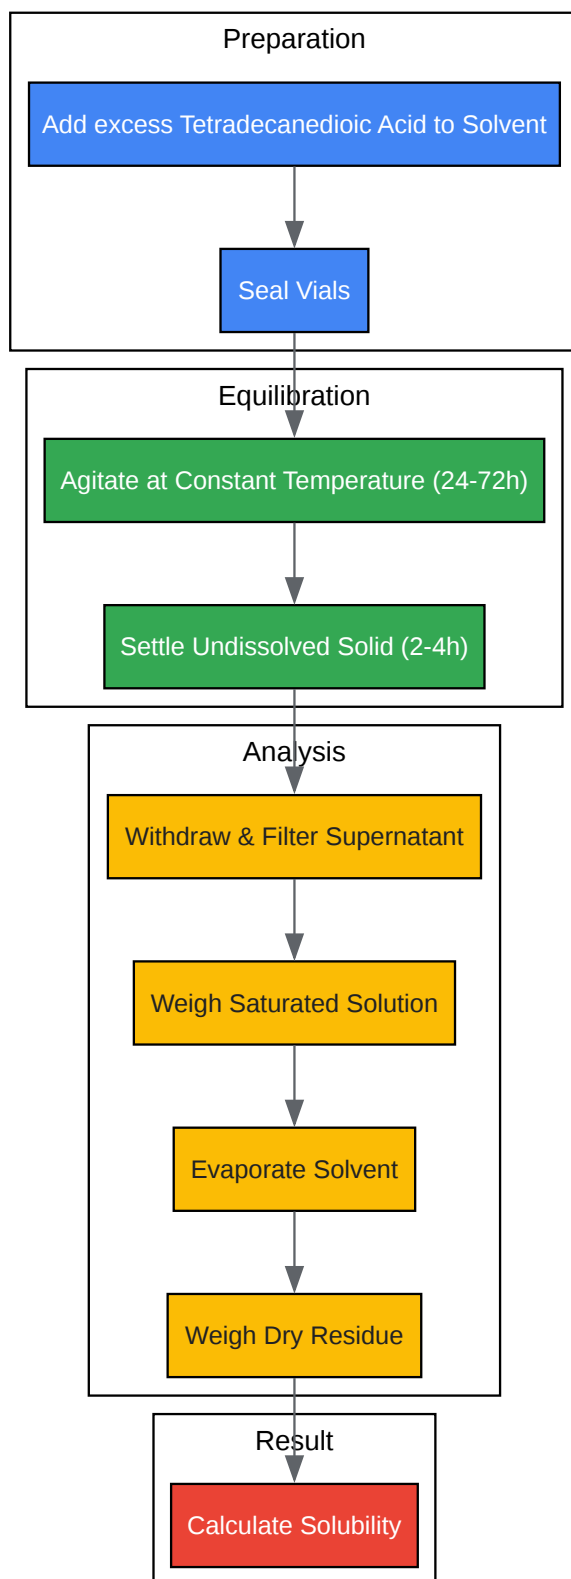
Preparation

Add excess Tetradecanedioic Acid to Solvent

Seal Vials

Equilibration

Agitate at Constant Temperature (24-72h)

Settle Undissolved Solid (2-4h)

Analysis

Withdraw & Filter Supernatant

Weigh Saturated Solution

Evaporate Solvent

Weigh Dry Residue

Result

Calculate Solubility